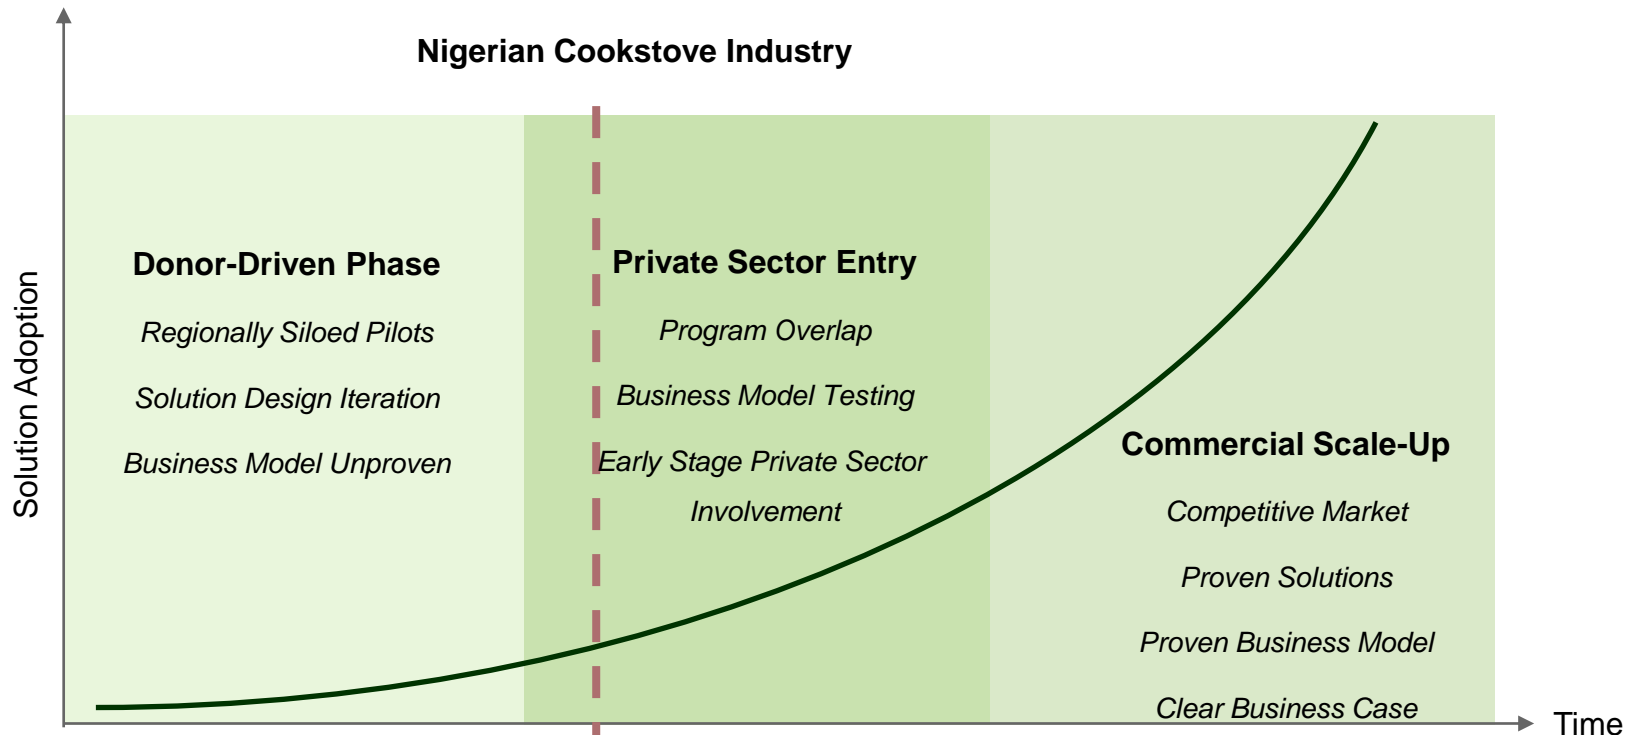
Nigerian Cookstove Industry

Solution Adoption

Donor-Driven Phase

Regionally Siloed Pilots

Solution Design Iteration

Business Model Unproven

Private Sector Entry

Program Overlap

Business Model Testing

Early Stage Private Sector Involvement

Commercial Scale-Up

Competitive Market

Proven Solutions

Proven Business Model

Clear Business Case

Time